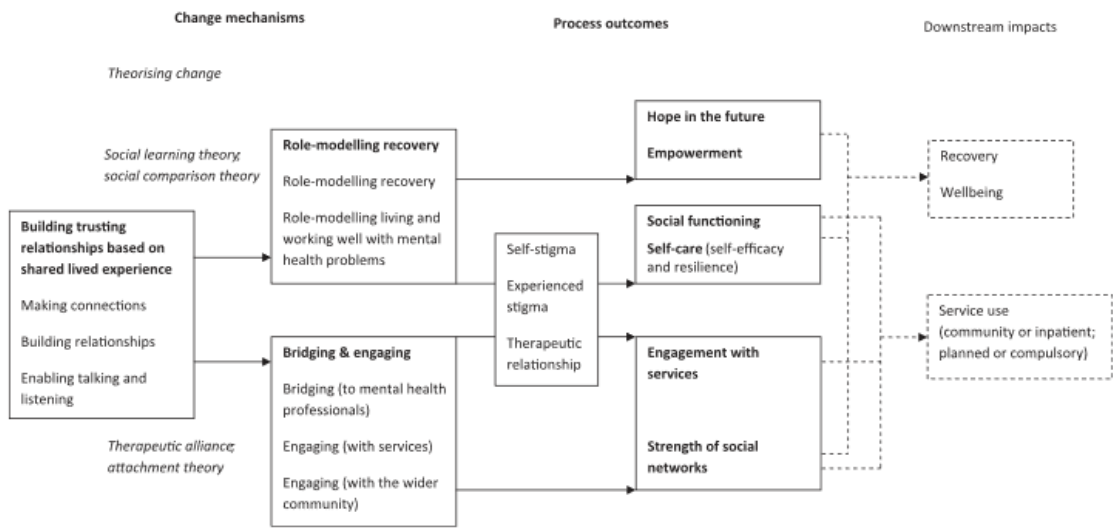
Change mechanisms

Process outcomes

Downstream impacts

Theorising change

Social learning theory; social comparison theory

Building trusting relationships based on shared lived experience

Making connections

Building relationships

Enabling talking and listening

Role-modelling recovery

Role-modelling recovery

Role-modelling living and working well with mental health problems

Bridging & engaging

Bridging (to mental health professionals)

Engaging (with services)

Engaging (with the wider community)

Therapeutic alliance; attachment theory

Self-stigma

Experienced stigma

Therapeutic relationship

Hope in the future

Empowerment

Social functioning

Self-care (self-efficacy and resilience)

Engagement with services

Strength of social networks

Recovery

Wellbeing

Service use (community or inpatient; planned or compulsory)